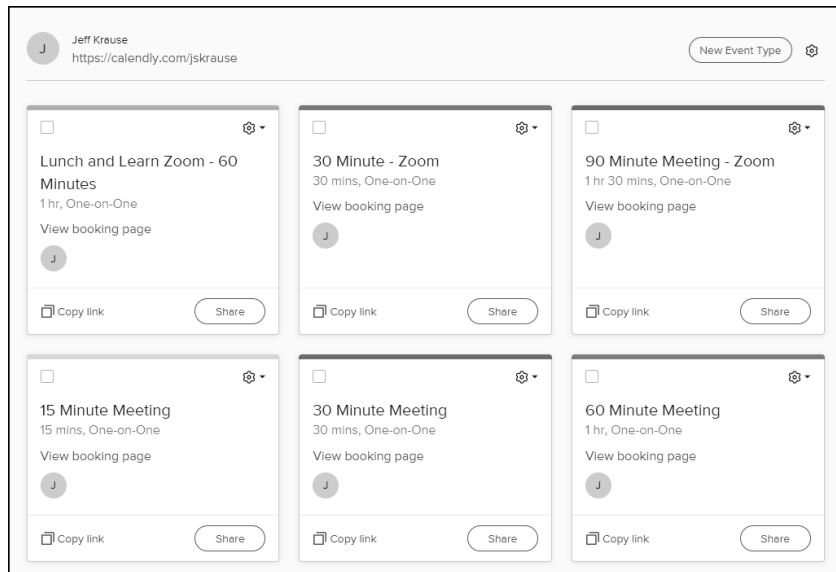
J

Jeff Krause
https://calendly.com/jskrause

New Event Type

Lunch and Learn Zoom - 60 Minutes
1 hr, One-on-One
View booking page
J
Copy link
Share

30 Minute - Zoom
30 mins, One-on-One
View booking page
J
Copy link
Share

90 Minute Meeting - Zoom
1 hr 30 mins, One-on-One
View booking page
J
Copy link
Share

15 Minute Meeting
15 mins, One-on-One
View booking page
J
Copy link
Share

30 Minute Meeting
30 mins, One-on-One
View booking page
J
Copy link
Share

60 Minute Meeting
1 hr, One-on-One
View booking page
J
Copy link
Share